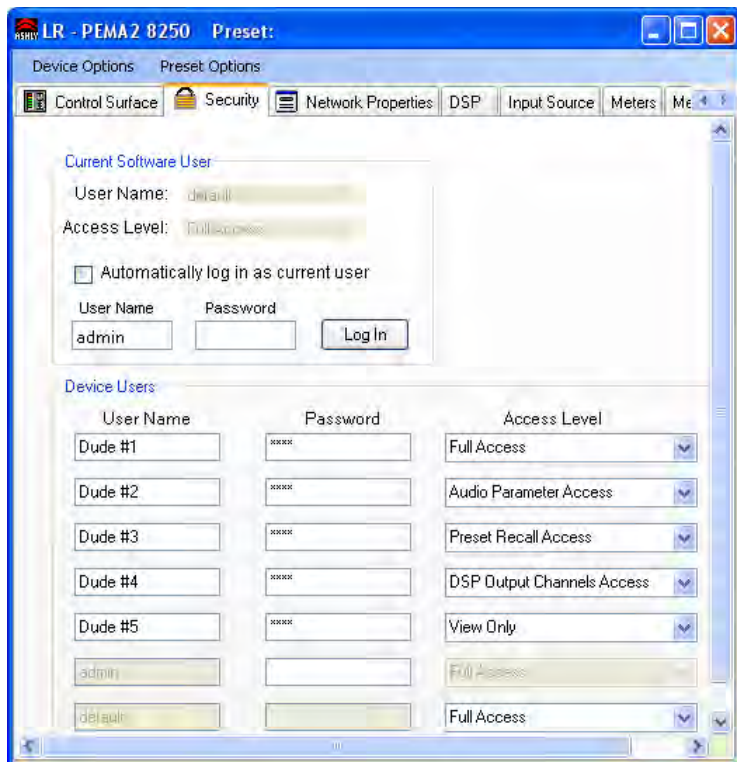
ASHLY LR - PEMA2 8250 Preset:

Device Options Preset Options

Control Surface | Security | Network Properties | DSP | Input Source | Meters | Me

Current Software User

User Name: default

Access Level: Full Access

Automatically log in as current user

User Name
admin

Password

Log In

Device Users

| User Name | Password | Access Level |
|---|---|---|
| Dude #1 | **** | Full Access |
| Dude #2 | **** | Audio Parameter Access |
| Dude #3 | **** | Preset Recall Access |
| Dude #4 | **** | DSP Output Channels Access |
| Dude #5 | **** | View Only |
| admin | | Full Access |
| default | | Full Access |